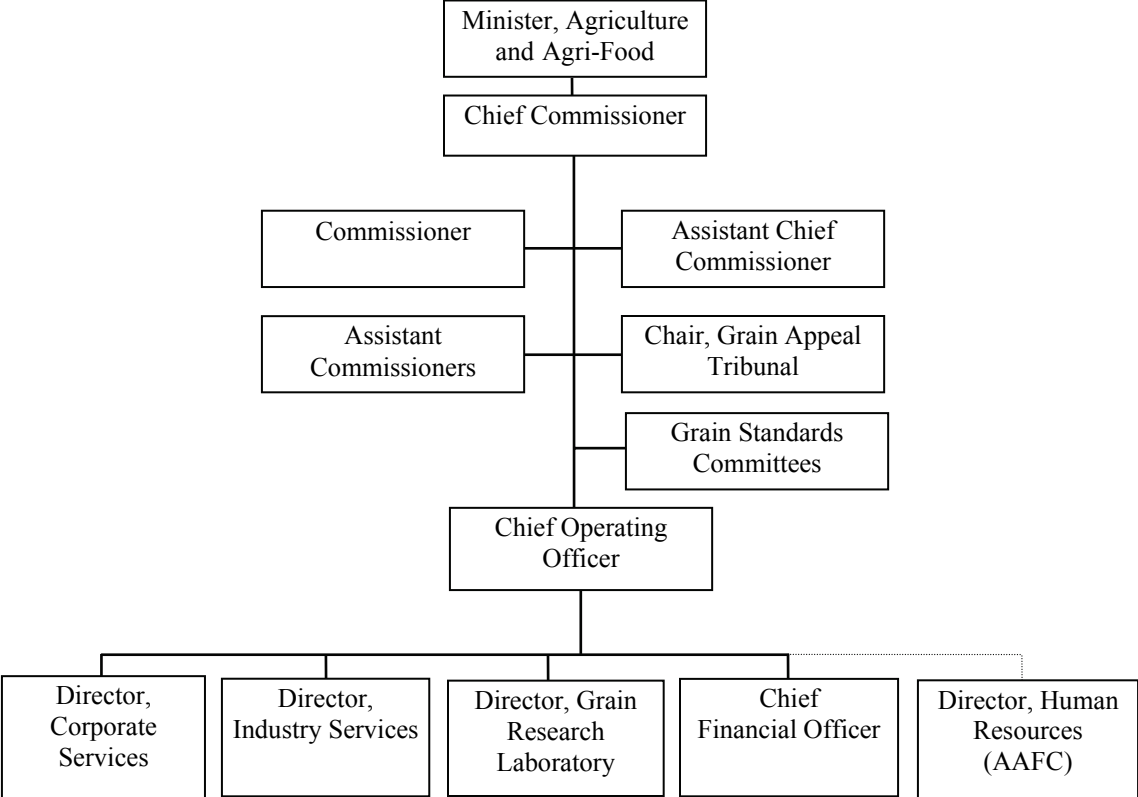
Minister, Agriculture and Agri-Food

Chief Commissioner

Commissioner

Assistant Chief Commissioner

Assistant Commissioners

Chair, Grain Appeal Tribunal

Grain Standards Committees

Chief Operating Officer

Director, Corporate Services

Director, Industry Services

Director, Grain Research Laboratory

Chief Financial Officer

Director, Human Resources (AAFC)